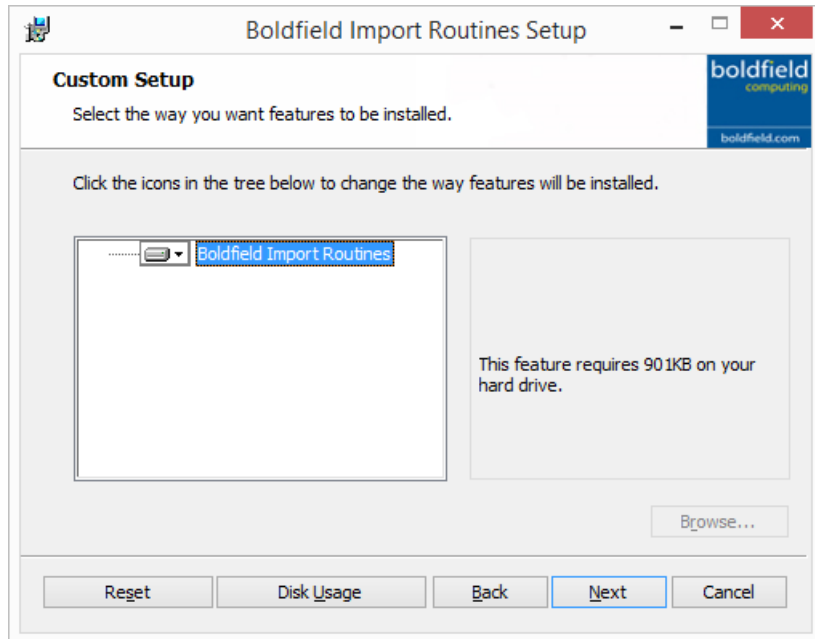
Boldfield Import Routines Setup

Custom Setup

Select the way you want features to be installed.

boldfield
computing
boldfield.com

Click the icons in the tree below to change the way features will be installed.

Boldfield Import Routines

This feature requires 901KB on your hard drive.

Browse...

Reset | Disk Usage | Back | Next | Cancel